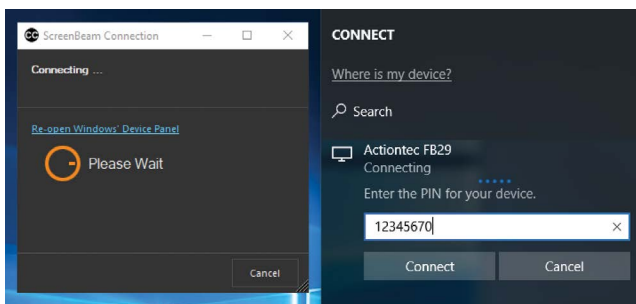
ScreenBeam Connection

Connecting ...

Re-open Windows' Device Panel

Please Wait

Cancel

CONNECT

Where is my device?

Search

Actiontec FB29
Connecting

Enter the PIN for your device.

12345670

Connect

Cancel